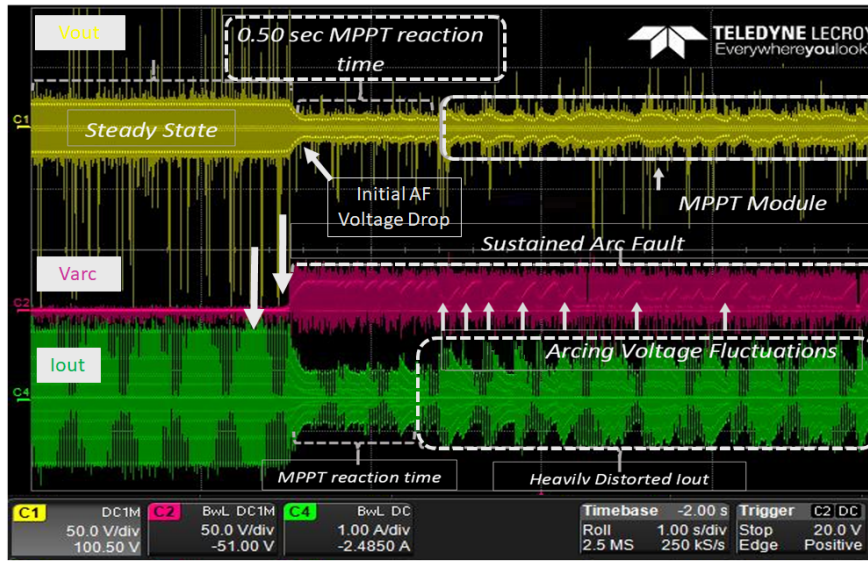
Vout

0.50 sec MPPT reaction time

TELEDYNE LECROY
Everywhereyoulook

C1

Steady State

Initial AF Voltage Drop

MPPT Module

Sustained Arc Fault

Varc

C2

Iout

Arcing Voltage Fluctuations

C4

MPPT reaction time

Heavily Distorted Iout

| C1 | DC1M | C2 | BwL DC1M | C4 | BwL DC | Timebase | -2.00 s | Trigger | C2 DC |
|---|---|---|---|---|---|---|---|---|---|
| | 50.0 V/div | | 50.0 V/div | | 1.00 A/div | Roll | 1.00 s/div | Stop | 20.0 V |
| | 100.50 V | | -51.00 V | | -2.4850 A | 2.5 MS | 250 kS/s | Edge | Positive |